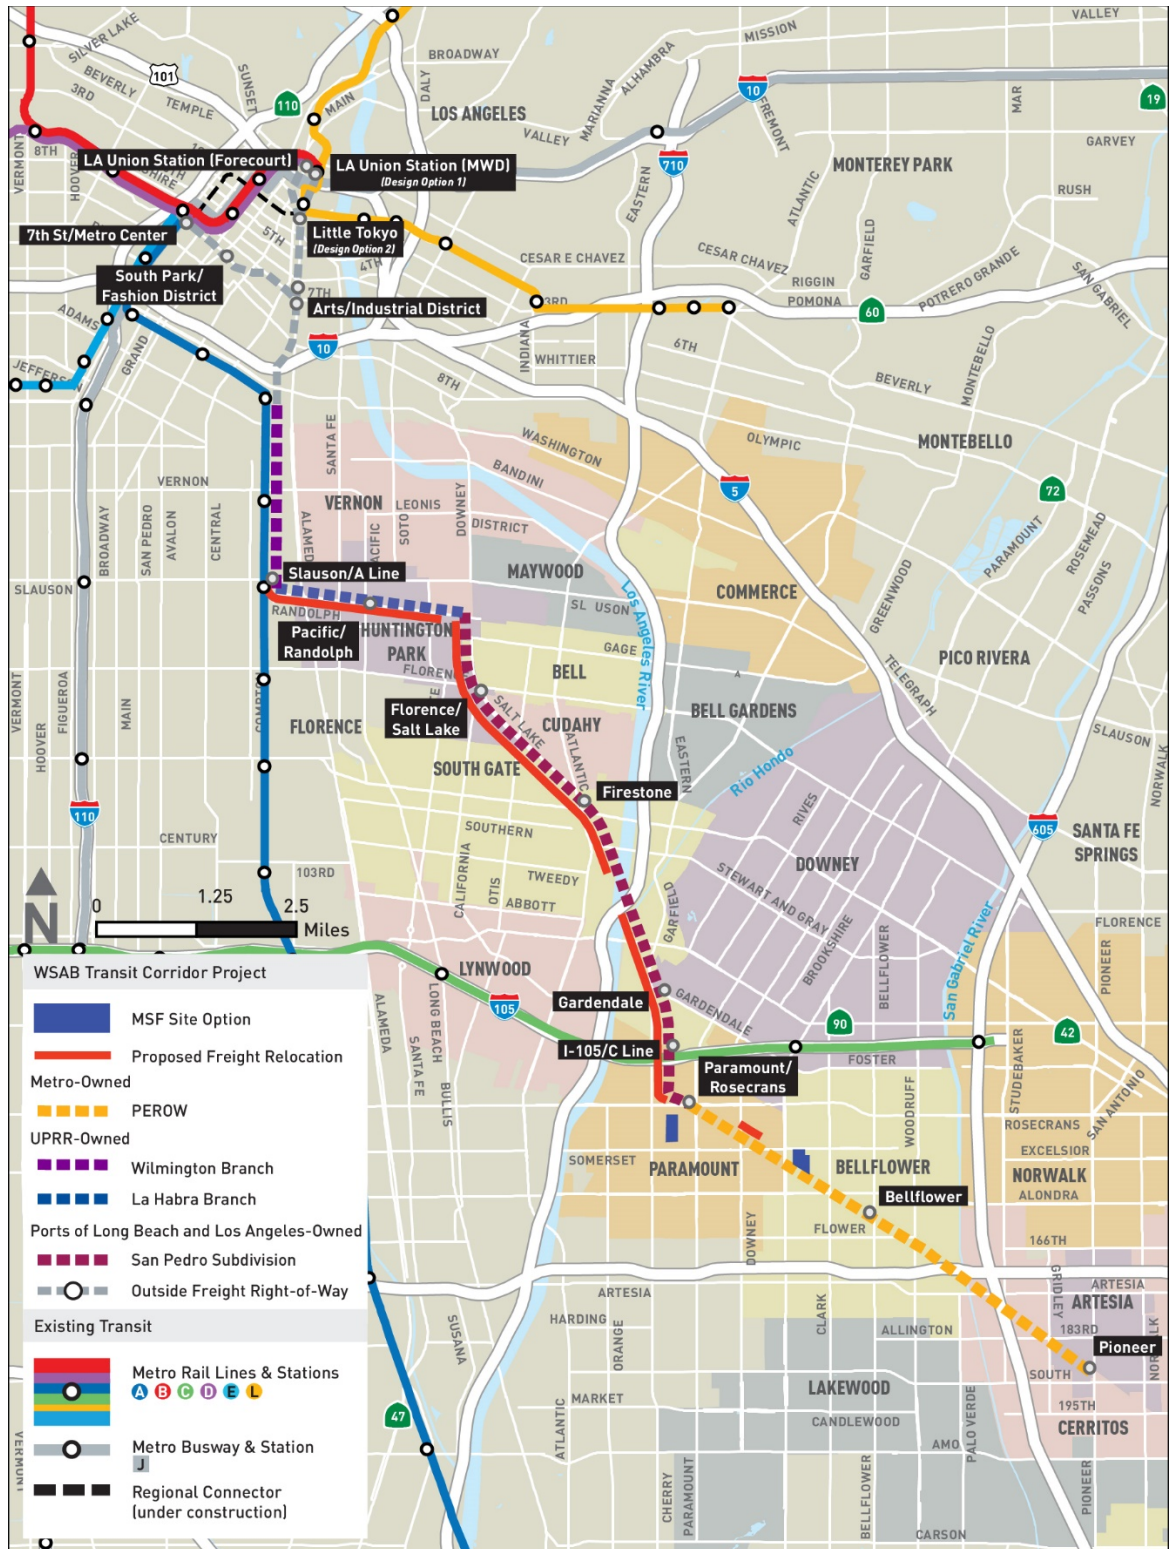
LA Union Station (Forecourt)
LA Union Station (MWD)
(Design Option 1)
Little Tokyo
(Design Option 2)
7th St/Metro Center
South Park/ Fashion District
Arts/Industrial District
Slauson/A Line
Pacific/ Randolph
Florence/ Salt Lake
Firestone
Gardendale
I-105/C Line
Paramount/ Rosecrans
Bellflower
Pioneer

LOS ANGELES
MONTEREY PARK
MONTEBELLO
VERNON
MAYWOOD
COMMERCE
HUNTINGTON PARK
BELL
CUDAHY
BELL GARDENS
PICO RIVERA
FLORENCE
SOUTH GATE
DOWNEY
SANTA FE SPRINGS
LYNWOOD
PARAMOUNT
BELLFLOWER
NORWALK
ARTESIA
LAKEWOOD
CERRITOS

Los Angeles River
Rio Hondo
San Gabriel River

0 1.25 2.5 Miles
N

WSAB Transit Corridor Project
MSF Site Option
Proposed Freight Relocation
Metro-Owned
PEROW
UPRR-Owned
Wilmington Branch
La Habra Branch
Ports of Long Beach and Los Angeles-Owned
San Pedro Subdivision
Outside Freight Right-of-Way
Existing Transit
Metro Rail Lines & Stations
A B C D E L
Metro Busway & Station
J
Regional Connector (under construction)